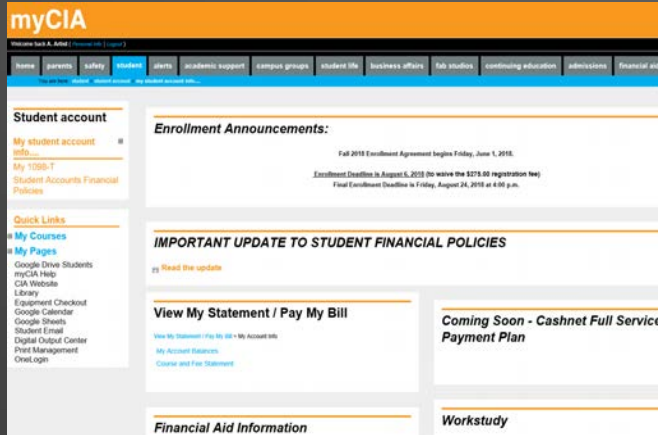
myCIA

Welcome back A. Artist | Personal Info | Logout

home | parents | safety | student | alerts | academic support | campus groups | student life | business affairs | fab studios | continuing education | admissions | financial aid

You are here: student > student account > my student account info...

Student account

My student account info...

My 1098-T

Student Accounts Financial Policies

Quick Links

My Courses

My Pages

Google Drive Students
myCIA Help
CIA Website
Library
Equipment Checkout
Google Calendar
Google Sheets
Student Email
Digital Output Center
Print Management
OneLogin

Enrollment Announcements:

Fall 2018 Enrollment Agreement begins Friday, June 1, 2018.

Enrollment Deadline is August 6, 2018 (to waive the $275.00 registration fee)

Final Enrollment Deadline is Friday, August 24, 2018 at 4:00 p.m.

IMPORTANT UPDATE TO STUDENT FINANCIAL POLICIES

Read the update

View My Statement / Pay My Bill

View My Statement / Pay My Bill > My Account Info

My Account Balances

Course and Fee Statement

Coming Soon - Cashnet Full Service Payment Plan

Financial Aid Information

Workstudy